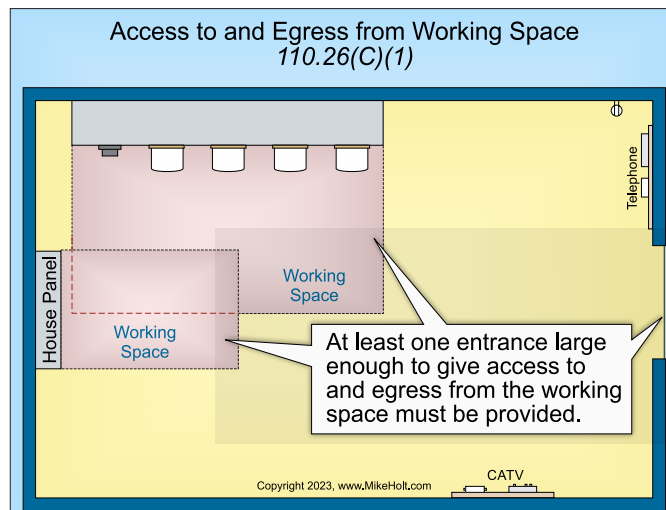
Access to and Egress from Working Space
110.26(C)(1)

Telephone

House Panel

Working Space

Working Space

At least one entrance large enough to give access to and egress from the working space must be provided.

CATV

Copyright 2023, www.MikeHolt.com